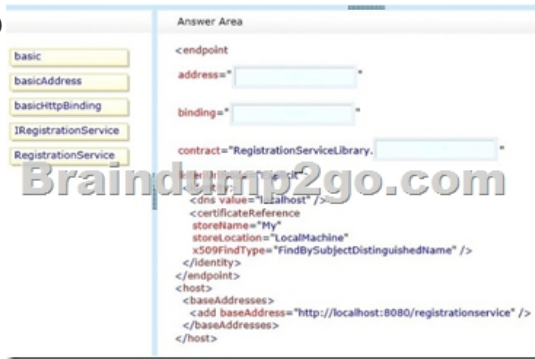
Answer Area

basic

basicAddress

basicHttpBinding

IRegistrationService

RegistrationService

<endpoint

address=" "

binding=" "

contract="RegistrationServiceLibrary. "

Braindump2go.com

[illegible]

<dns value="localhost" />

<certificateReference

storeName="My"

storeLocation="LocalMachine"

x509FindType="FindBySubjectDistinguishedName" />

</identity>

</endpoint>

<host>

<baseAddresses>

<add baseAddress="http://localhost:8080/registrationservice" />

</baseAddresses>

</host>